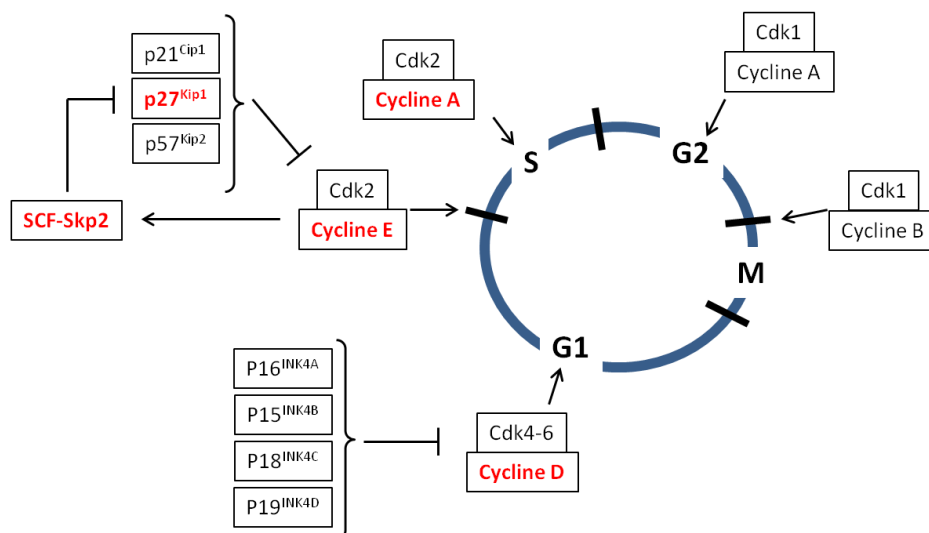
$p21^{Cip1}$
$p27^{Kip1}$
$p57^{Kip2}$

SCF-Skp2

Cdk2
Cycline A

Cdk1
Cycline A

S

G2

Cdk2
Cycline E

Cdk1
Cycline B

M

G1

$P16^{INK4A}$
$P15^{INK4B}$
$P18^{INK4C}$
$P19^{INK4D}$

Cdk4-6
Cycline D